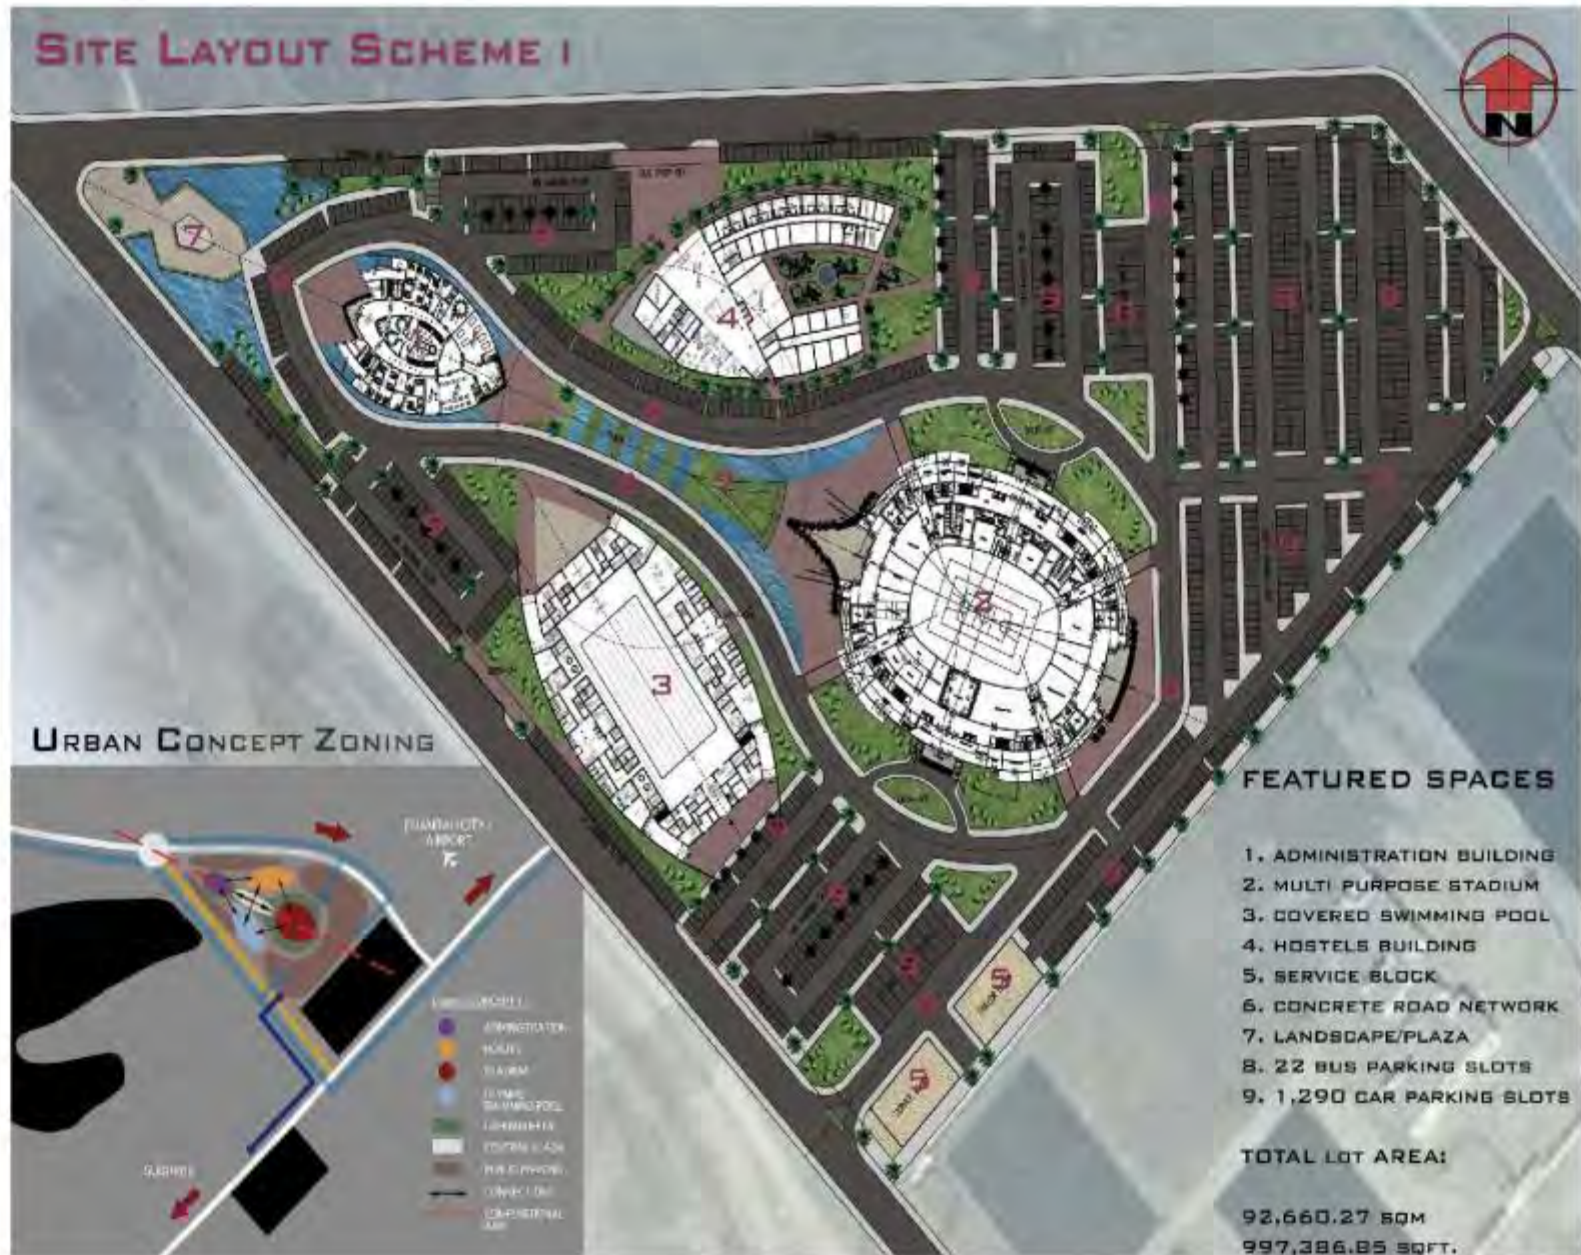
SITE LAYOUT SCHEME I

N

7

4

3

2

5

5

URBAN CONCEPT ZONING

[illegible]

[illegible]

ADMINISTRATION

HOSTEL

STADIUM

OLYMPIC SWIMMING POOL

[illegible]

CENTRAL PLAZA

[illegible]

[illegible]

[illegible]

FEATURED SPACES

1. ADMINISTRATION BUILDING
2. MULTI PURPOSE STADIUM
3. COVERED SWIMMING POOL
4. HOSTELS BUILDING
5. SERVICE BLOCK
6. CONCRETE ROAD NETWORK
7. LANDSCAPE/PLAZA
8. 22 BUS PARKING SLOTS
9. 1,290 CAR PARKING SLOTS

TOTAL LOT AREA:

92,660.27 SQM
997,386.85 SQFT.